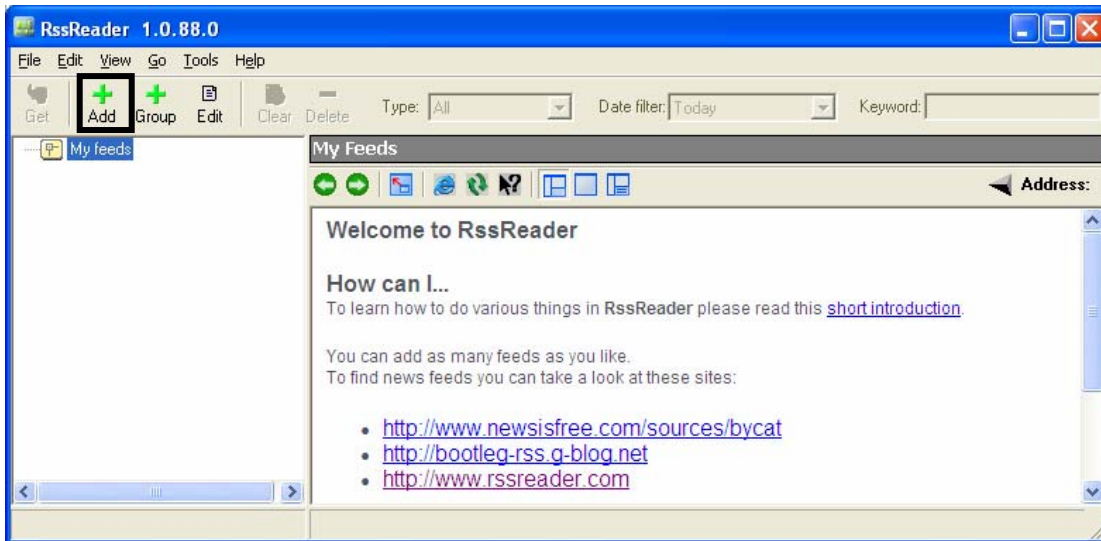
RssReader 1.0.88.0

File Edit View Go Tools Help

Get Add Group Edit Clear Delete Type: All Date filter: Today Keyword:

My feeds

My Feeds

Address:

Welcome to RssReader

How can I...
To learn how to do various things in RssReader please read this short introduction.

You can add as many feeds as you like.
To find news feeds you can take a look at these sites:

- http://www.newsisfree.com/sources/bycat
- http://bootleg-rss.g-blog.net
- http://www.rssreader.com